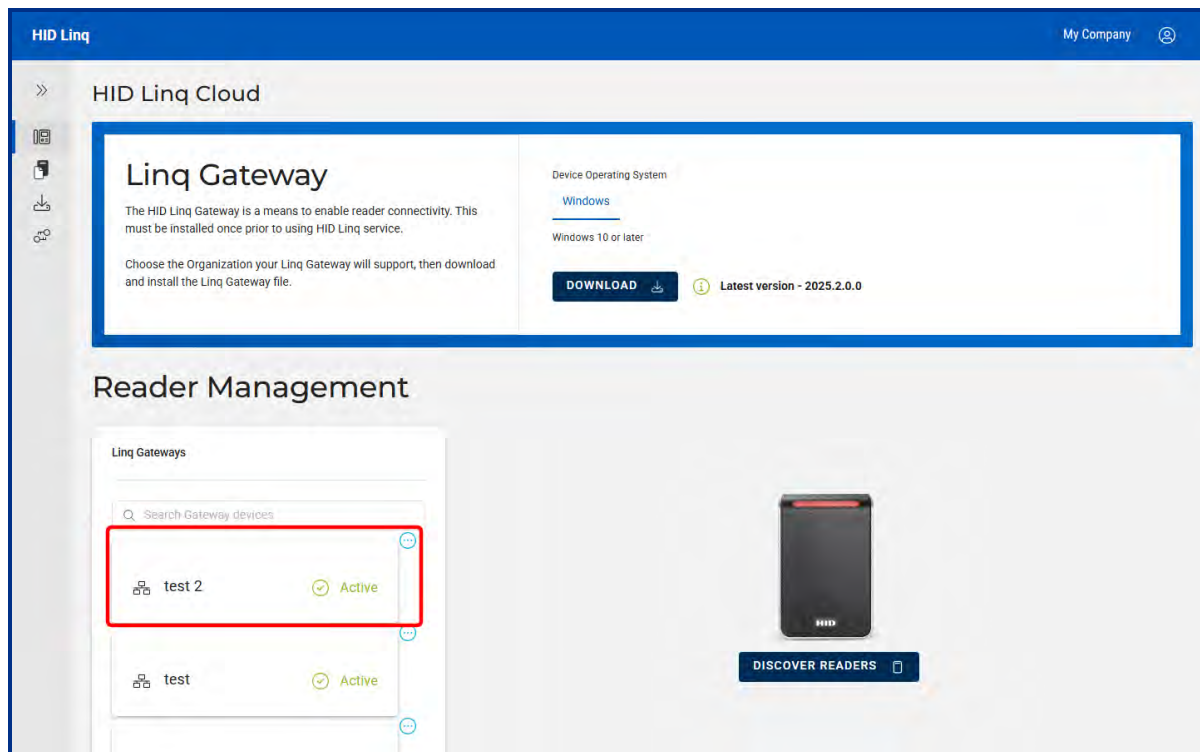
HID Linq

My Company

HID Linq Cloud

Linq Gateway

The HID Linq Gateway is a means to enable reader connectivity. This must be installed once prior to using HID Linq service.

Choose the Organization your Linq Gateway will support, then download and install the Linq Gateway file.

Device Operating System

Windows

Windows 10 or later

DOWNLOAD

Latest version - 2025.2.0.0

Reader Management

Linq Gateways

Search Gateway devices

test 2 Active

test Active

HID

DISCOVER READERS